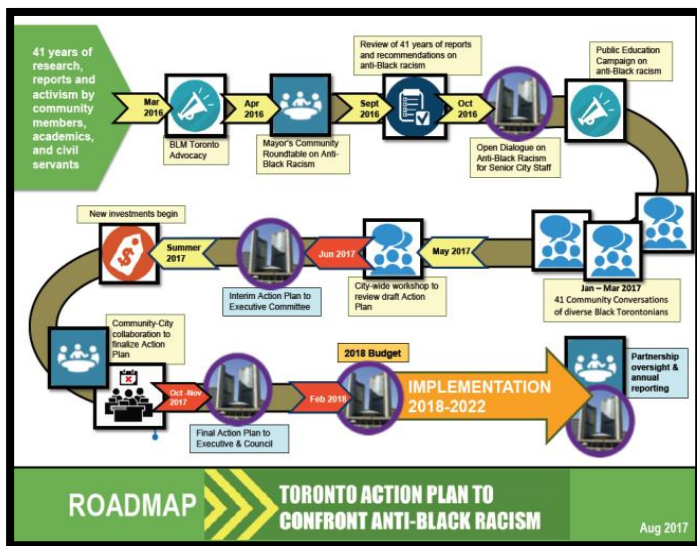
41 years of research, reports and activism by community members, academics, and civil servants

Mar 2016

BLM Toronto Advocacy

Apr 2016

Mayor's Community Roundtable on Anti-Black Racism

Sept 2016

Review of 41 years of reports and recommendations on anti-Black racism

Oct 2016

Open Dialogue on Anti-Black Racism for Senior City Staff

Public Education Campaign on anti-Black racism

Jan – Mar 2017

41 Community Conversations of diverse Black Torontonians

May 2017

City-wide workshop to review draft Action Plan

Jun 2017

Interim Action Plan to Executive Committee

Summer 2017

New investments begin

Community-City collaboration to finalize Action Plan

Oct -Nov 2017

Final Action Plan to Executive & Council

Feb 2018

2018 Budget

IMPLEMENTATION 2018-2022

Partnership oversight & annual reporting

ROADMAP

TORONTO ACTION PLAN TO CONFRONT ANTI-BLACK RACISM

Aug 2017